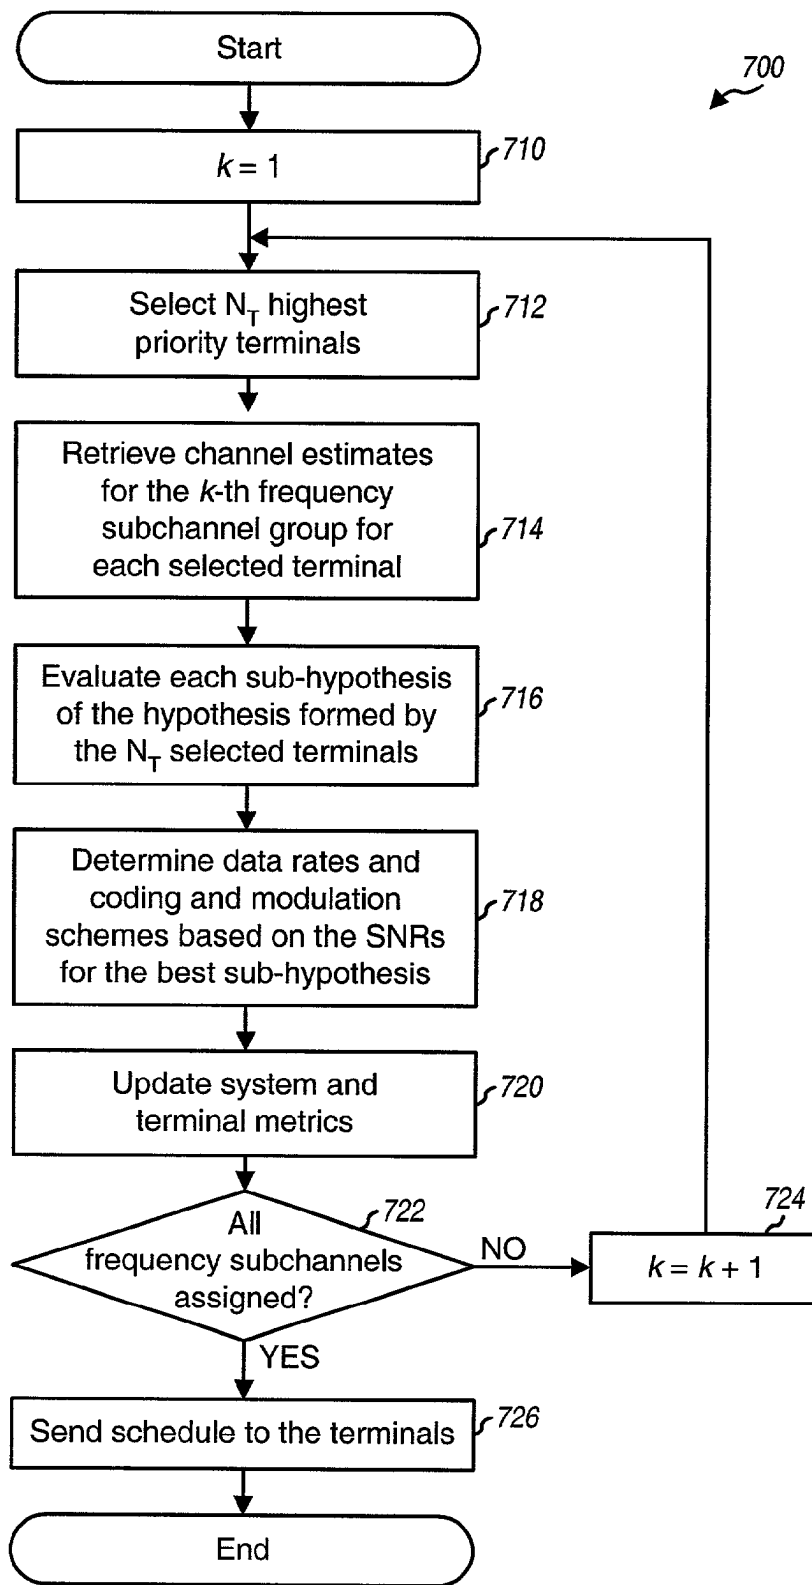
Start

700

$k = 1$

710

Select $N_T$ highest priority terminals

712

Retrieve channel estimates for the $k$-th frequency subchannel group for each selected terminal

714

Evaluate each sub-hypothesis of the hypothesis formed by the $N_T$ selected terminals

716

Determine data rates and coding and modulation schemes based on the SNRs for the best sub-hypothesis

718

Update system and terminal metrics

720

All frequency subchannels assigned?

722

NO

$k = k + 1$

724

YES

Send schedule to the terminals

726

End